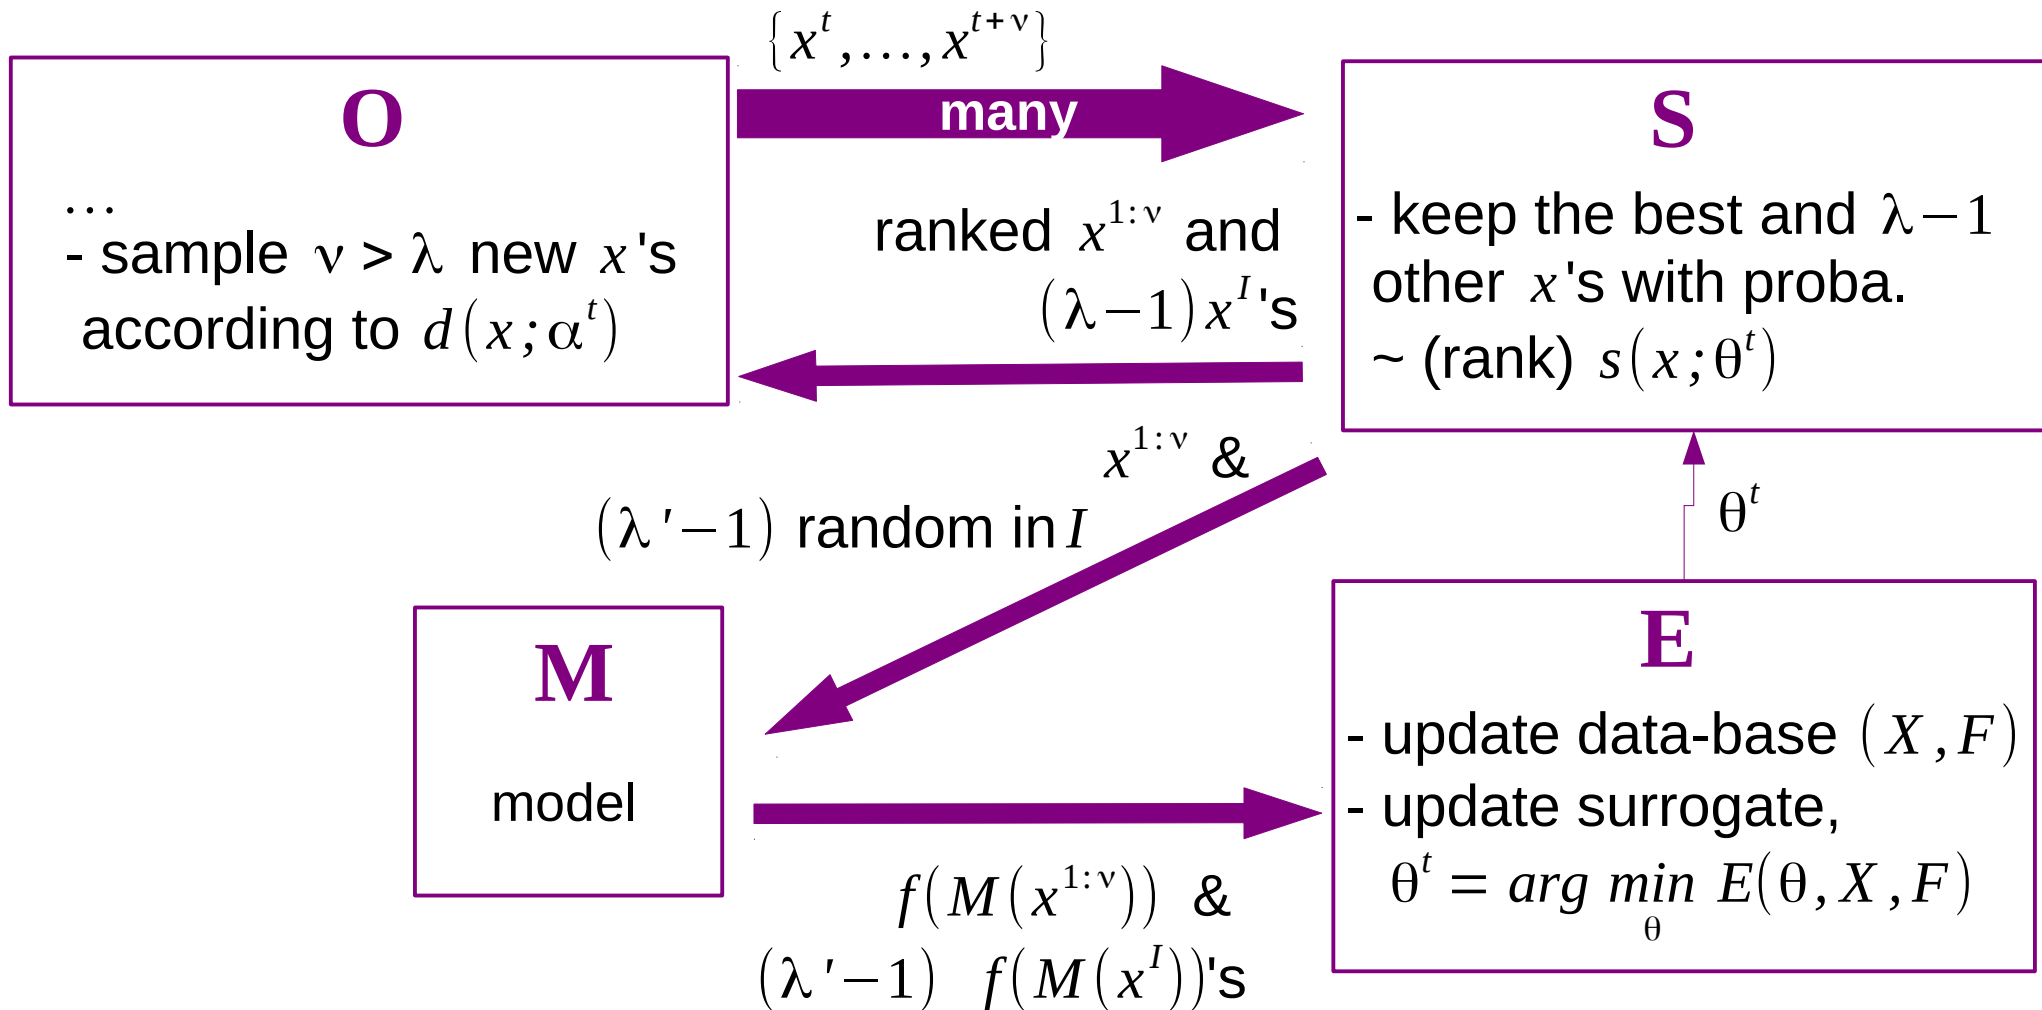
O

...

- sample $\nu > \lambda$ new $x$'s according to $d(x;\alpha^t)$

$\{x^t,\dots,x^{t+\nu}\}$

many

S

- keep the best and $\lambda-1$ other $x$'s with proba. ~ (rank) $s(x;\theta^t)$

ranked $x^{1:\nu}$ and $(\lambda-1)\,x^I$'s

$x^{1:\nu}$ & $(\lambda'-1)$ random in $I$

$\theta^t$

M

model

E

- update data-base $(X,F)$
- update surrogate, $\theta^t = arg\ min_{\theta}\ E(\theta,X,F)$

$f(M(x^{1:\nu}))$ & $(\lambda'-1)$ $f(M(x^I))$'s